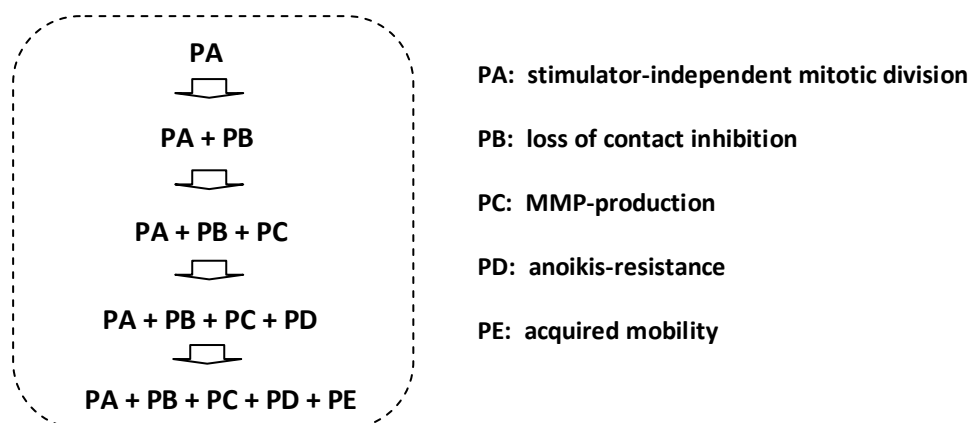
PA

PA + PB

PA + PB + PC

PA + PB + PC + PD

PA + PB + PC + PD + PE

PA: stimulator-independent mitotic division

PB: loss of contact inhibition

PC: MMP-production

PD: anoikis-resistance

PE: acquired mobility